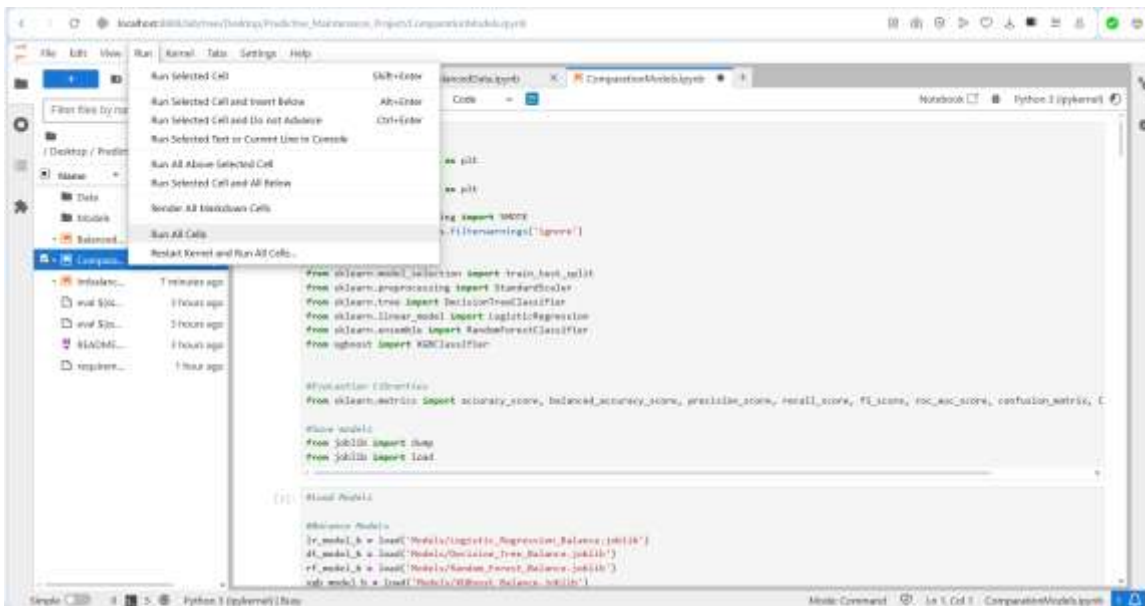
localhost:8888/lab/tree/Desktop/Predictive_Maintenance_Project/ComparationModels.ipynb

File Edit View Run Kernel Tabs Settings Help

Run Selected Cell Shift+Enter
Run Selected Cell and Insert Below Alt+Enter
Run Selected Cell and Do not Advance Ctrl+Enter
Run Selected Text or Current Line in Console
Run All Above Selected Cell
Run Selected Cell and All Below
Render All Markdown Cells
Run All Cells
Restart Kernel and Run All Cells...

Filter files by name
/ Desktop / Predi
Name
Data
Models
Balanced...
Compara...
Imbalanc... 7 minutes ago
eval.$jso... 3 hours ago
eval.$jso... 3 hours ago
README... 3 hours ago
requirem... 1 hour ago

...ancedData.ipynb
ComparationModels.ipynb
Code
Notebook Python 3 (ipykernel)

as plt
as plt
ing import SMOTE
s.filterwarnings('ignore')

from sklearn.model_selection import train_test_split
from sklearn.preprocessing import StandardScaler
from sklearn.tree import DecisionTreeClassifier
from sklearn.linear_model import LogisticRegression
from sklearn.ensemble import RandomForestClassifier
from xgboost import XGBClassifier

#Evaluation libraries
from sklearn.metrics import accuracy_score, balanced_accuracy_score, precision_score, recall_score, f1_score, roc_auc_score, confusion_matrix, C

#Save models
from joblib import dump
from joblib import load

[1]: #Load Models

#Balance Models
lr_model_b = load('Models/Logistic_Regression_Balance.joblib')
dt_model_b = load('Models/Decision_Tree_Balance.joblib')
rf_model_b = load('Models/Random_Forest_Balance.joblib')
xgb_model_b = load('Models/XGBoost_Balance.joblib')

Simple 0 5 Python 3 (ipykernel) | Busy
Mode: Command Ln 1, Col 1 ComparationModels.ipynb